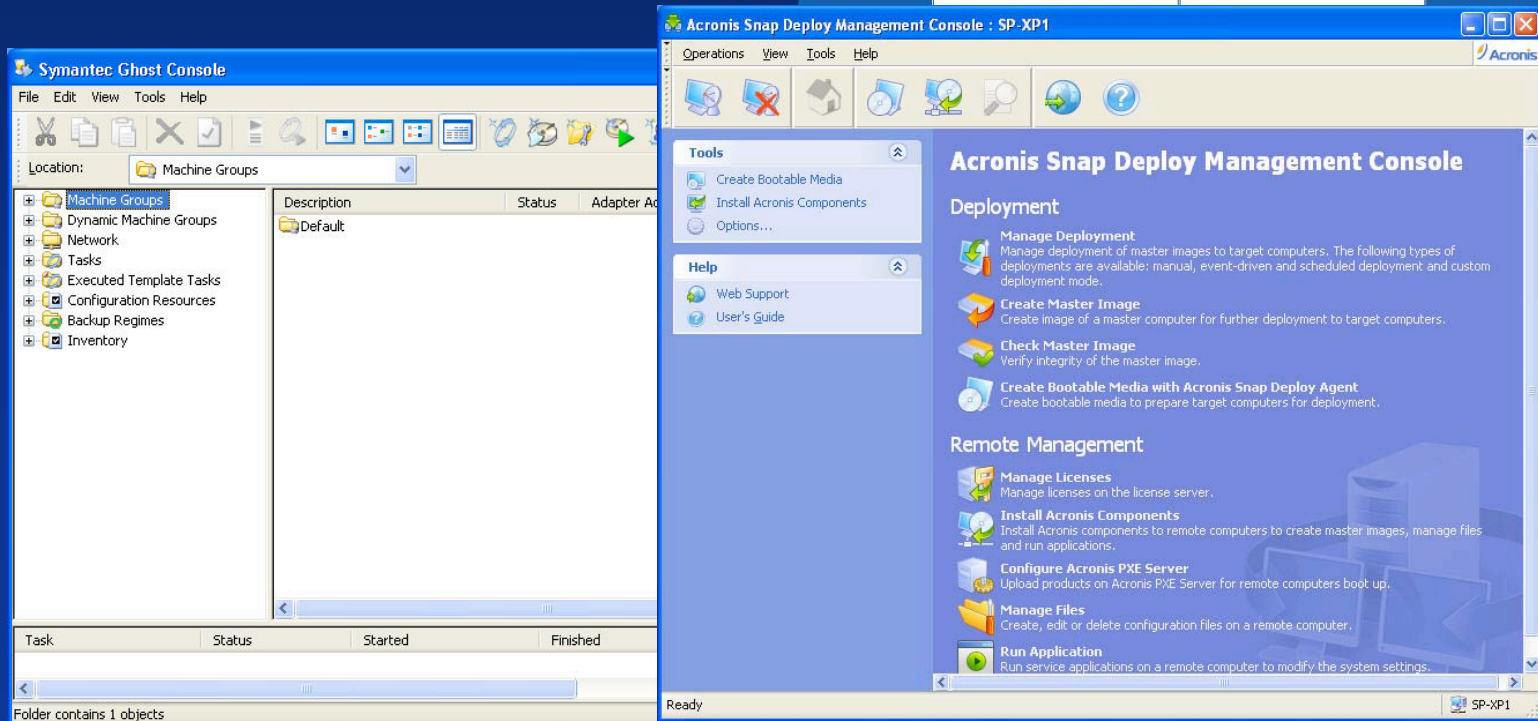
Symantec Ghost Console

File Edit View Tools Help

Location: Machine Groups

Machine Groups
Dynamic Machine Groups
Network
Tasks
Executed Template Tasks
Configuration Resources
Backup Regimes
Inventory

| Description | Status | Adapter Ac |
|---|---|---|
| Default | | |

| Task | Status | Started | Finished |
|---|---|---|---|

Folder contains 1 objects

Acronis Snap Deploy Management Console : SP-XP1

Operations View Tools Help

Acronis

Tools
Create Bootable Media
Install Acronis Components
Options...

Help
Web Support
User's Guide

Acronis Snap Deploy Management Console

Deployment

Manage Deployment
Manage deployment of master images to target computers. The following types of deployments are available: manual, event-driven and scheduled deployment and custom deployment mode.

Create Master Image
Create image of a master computer for further deployment to target computers.

Check Master Image
Verify integrity of the master image.

Create Bootable Media with Acronis Snap Deploy Agent
Create bootable media to prepare target computers for deployment.

Remote Management

Manage Licenses
Manage licenses on the license server.

Install Acronis Components
Install Acronis components to remote computers to create master images, manage files and run applications.

Configure Acronis PXE Server
Upload products on Acronis PXE Server for remote computers boot up.

Manage Files
Create, edit or delete configuration files on a remote computer.

Run Application
Run service applications on a remote computer to modify the system settings.

Ready

SP-XP1